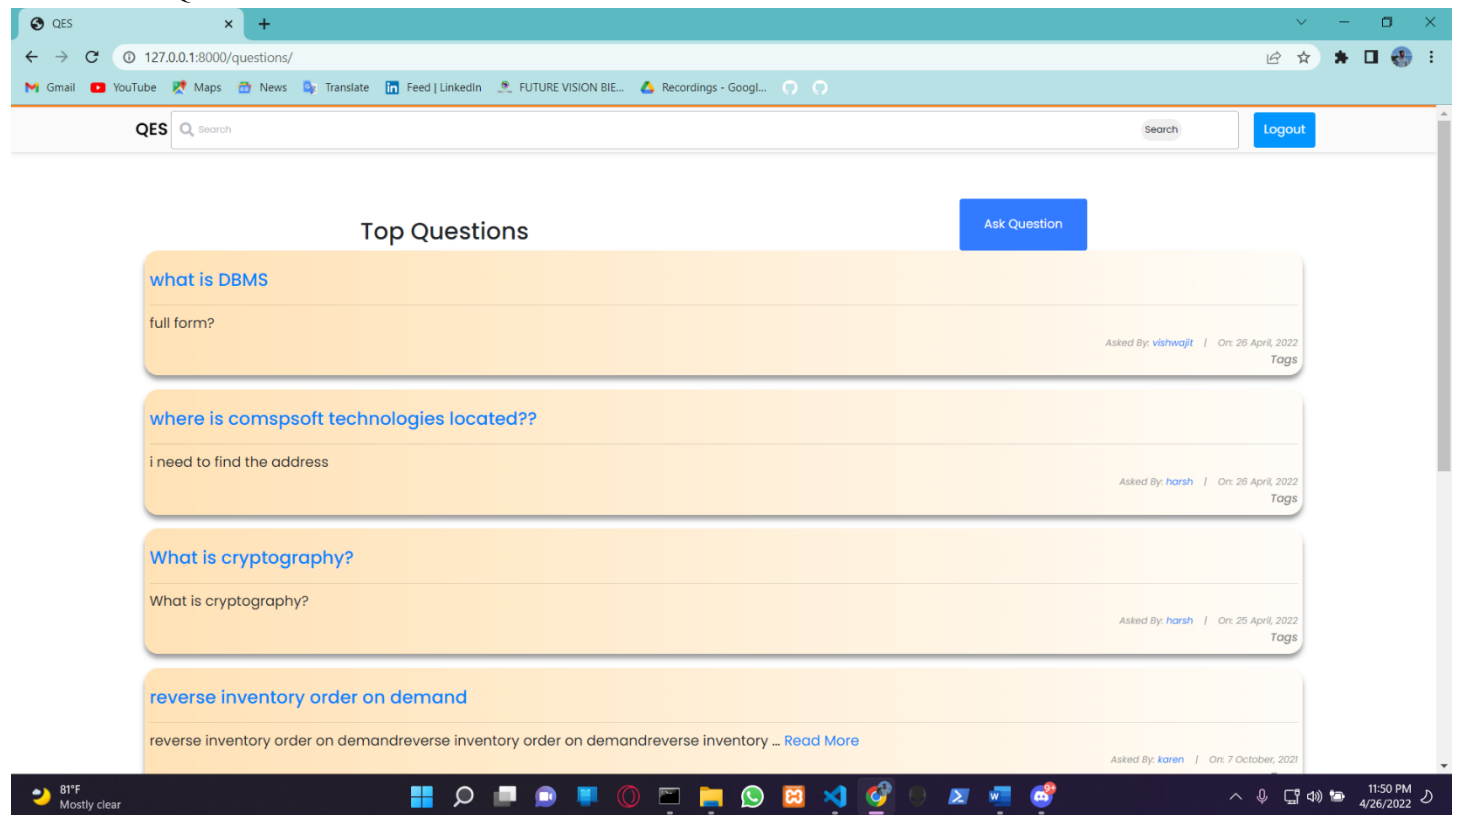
QES ×

127.0.0.1:8000/questions/

Gmail YouTube Maps News Translate Feed | LinkedIn FUTURE VISION BIE... Recordings - Googl...

QES Search Search Logout

Top Questions

Ask Question

what is DBMS

full form?

Asked By: vishwajit | On: 26 April, 2022
Tags

where is comspsoft technologies located??

i need to find the address

Asked By: harsh | On: 26 April, 2022
Tags

What is cryptography?

What is cryptography?

Asked By: harsh | On: 25 April, 2022
Tags

reverse inventory order on demand

reverse inventory order on demandreverse inventory order on demandreverse inventory ... Read More

Asked By: karen | On: 7 October, 2021

81°F
Mostly clear

11:50 PM
4/26/2022